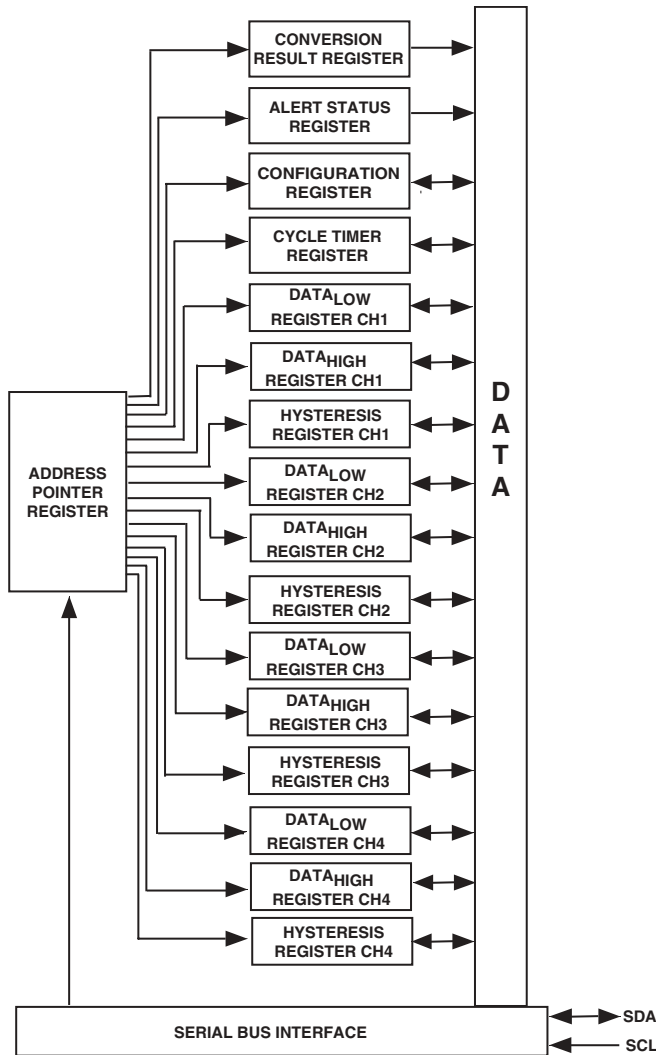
CONVERSION RESULT REGISTER

ALERT STATUS REGISTER

CONFIGURATION REGISTER

CYCLE TIMER REGISTER

$DATA_{LOW}$ REGISTER CH1

$DATA_{HIGH}$ REGISTER CH1

HYSTERESIS REGISTER CH1

$DATA_{LOW}$ REGISTER CH2

$DATA_{HIGH}$ REGISTER CH2

HYSTERESIS REGISTER CH2

$DATA_{LOW}$ REGISTER CH3

$DATA_{HIGH}$ REGISTER CH3

HYSTERESIS REGISTER CH3

$DATA_{LOW}$ REGISTER CH4

$DATA_{HIGH}$ REGISTER CH4

HYSTERESIS REGISTER CH4

ADDRESS POINTER REGISTER

D A T A

SERIAL BUS INTERFACE

SDA

SCL